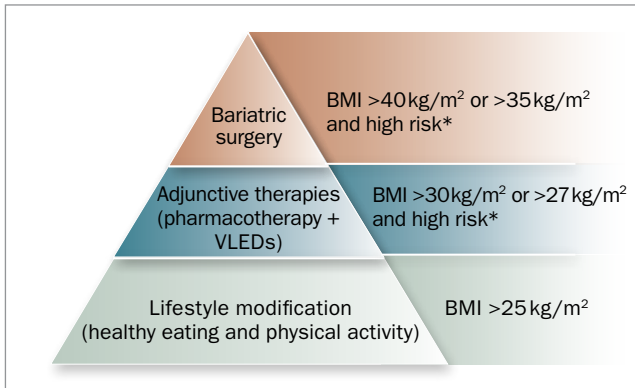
Bariatric surgery

BMI >40 kg/m$^2$ or >35 kg/m$^2$ and high risk*

Adjunctive therapies (pharmacotherapy + VLEDs)

BMI >30 kg/m$^2$ or >27 kg/m$^2$ and high risk*

Lifestyle modification (healthy eating and physical activity)

BMI >25 kg/m$^2$